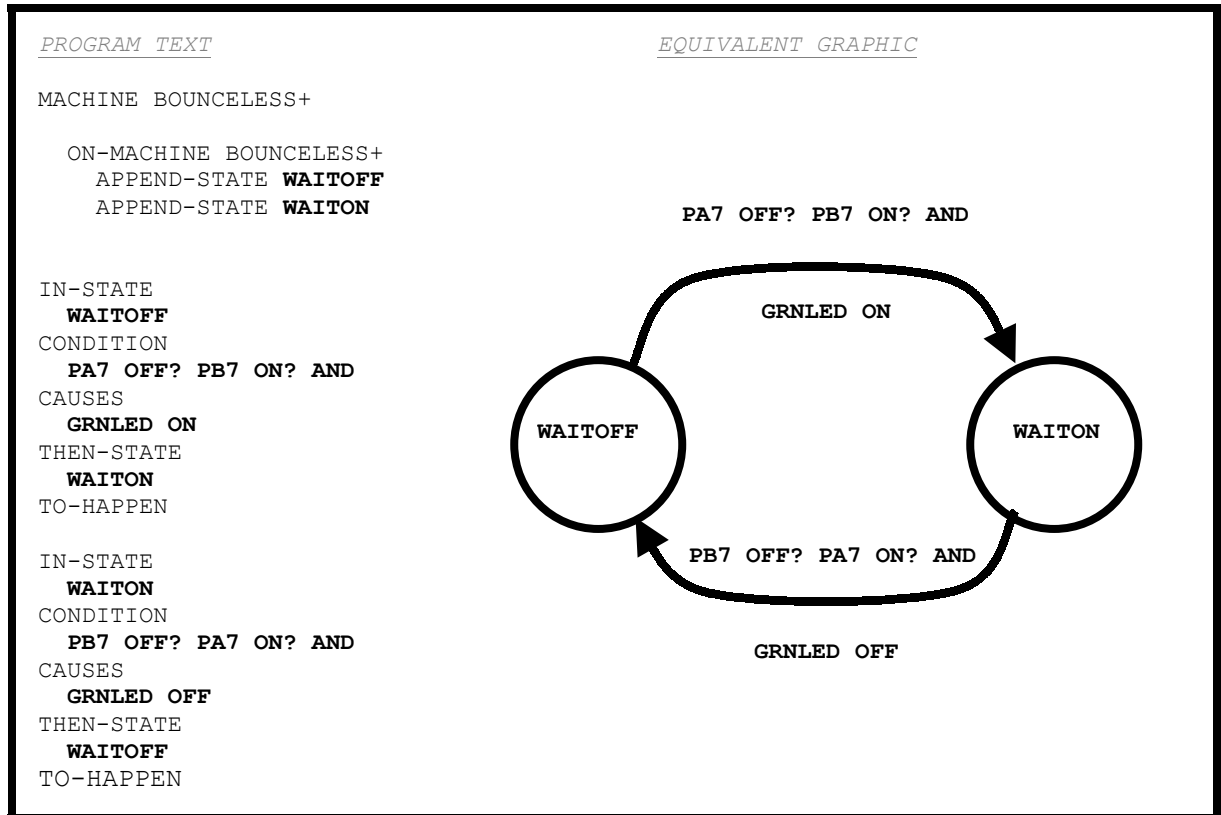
PROGRAM TEXT

EQUIVALENT GRAPHIC

MACHINE BOUNCELESS+

ON-MACHINE BOUNCELESS+
APPEND-STATE **WAITOFF**
APPEND-STATE **WAITON**

IN-STATE
**WAITOFF**
CONDITION
**PA7 OFF? PB7 ON? AND**
CAUSES
**GRNLED ON**
THEN-STATE
**WAITON**
TO-HAPPEN

IN-STATE
**WAITON**
CONDITION
**PB7 OFF? PA7 ON? AND**
CAUSES
**GRNLED OFF**
THEN-STATE
**WAITOFF**
TO-HAPPEN

PA7 OFF? PB7 ON? AND

GRNLED ON

WAITOFF

WAITON

PB7 OFF? PA7 ON? AND

GRNLED OFF